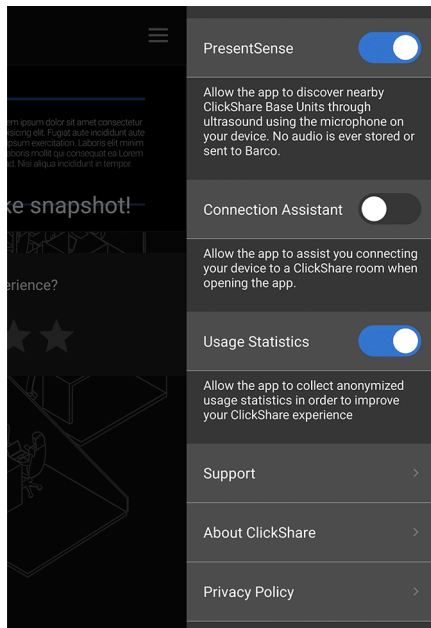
em ipsum dolor sit amet consectetur isicing elit. Fugiat aute incididunt aute psum exercitation. Laboris elit minim laboris mollit qui consequat ea Lorem dunt. Nisi aliqua incididunt do

ke snapshot!

erience?

PresentSense

Allow the app to discover nearby ClickShare Base Units through ultrasound using the microphone on your device. No audio is ever stored or sent to Barco.

Connection Assistant

Allow the app to assist you connecting your device to a ClickShare room when opening the app.

Usage Statistics

Allow the app to collect anonymized usage statistics in order to improve your ClickShare experience

Support

About ClickShare

Privacy Policy